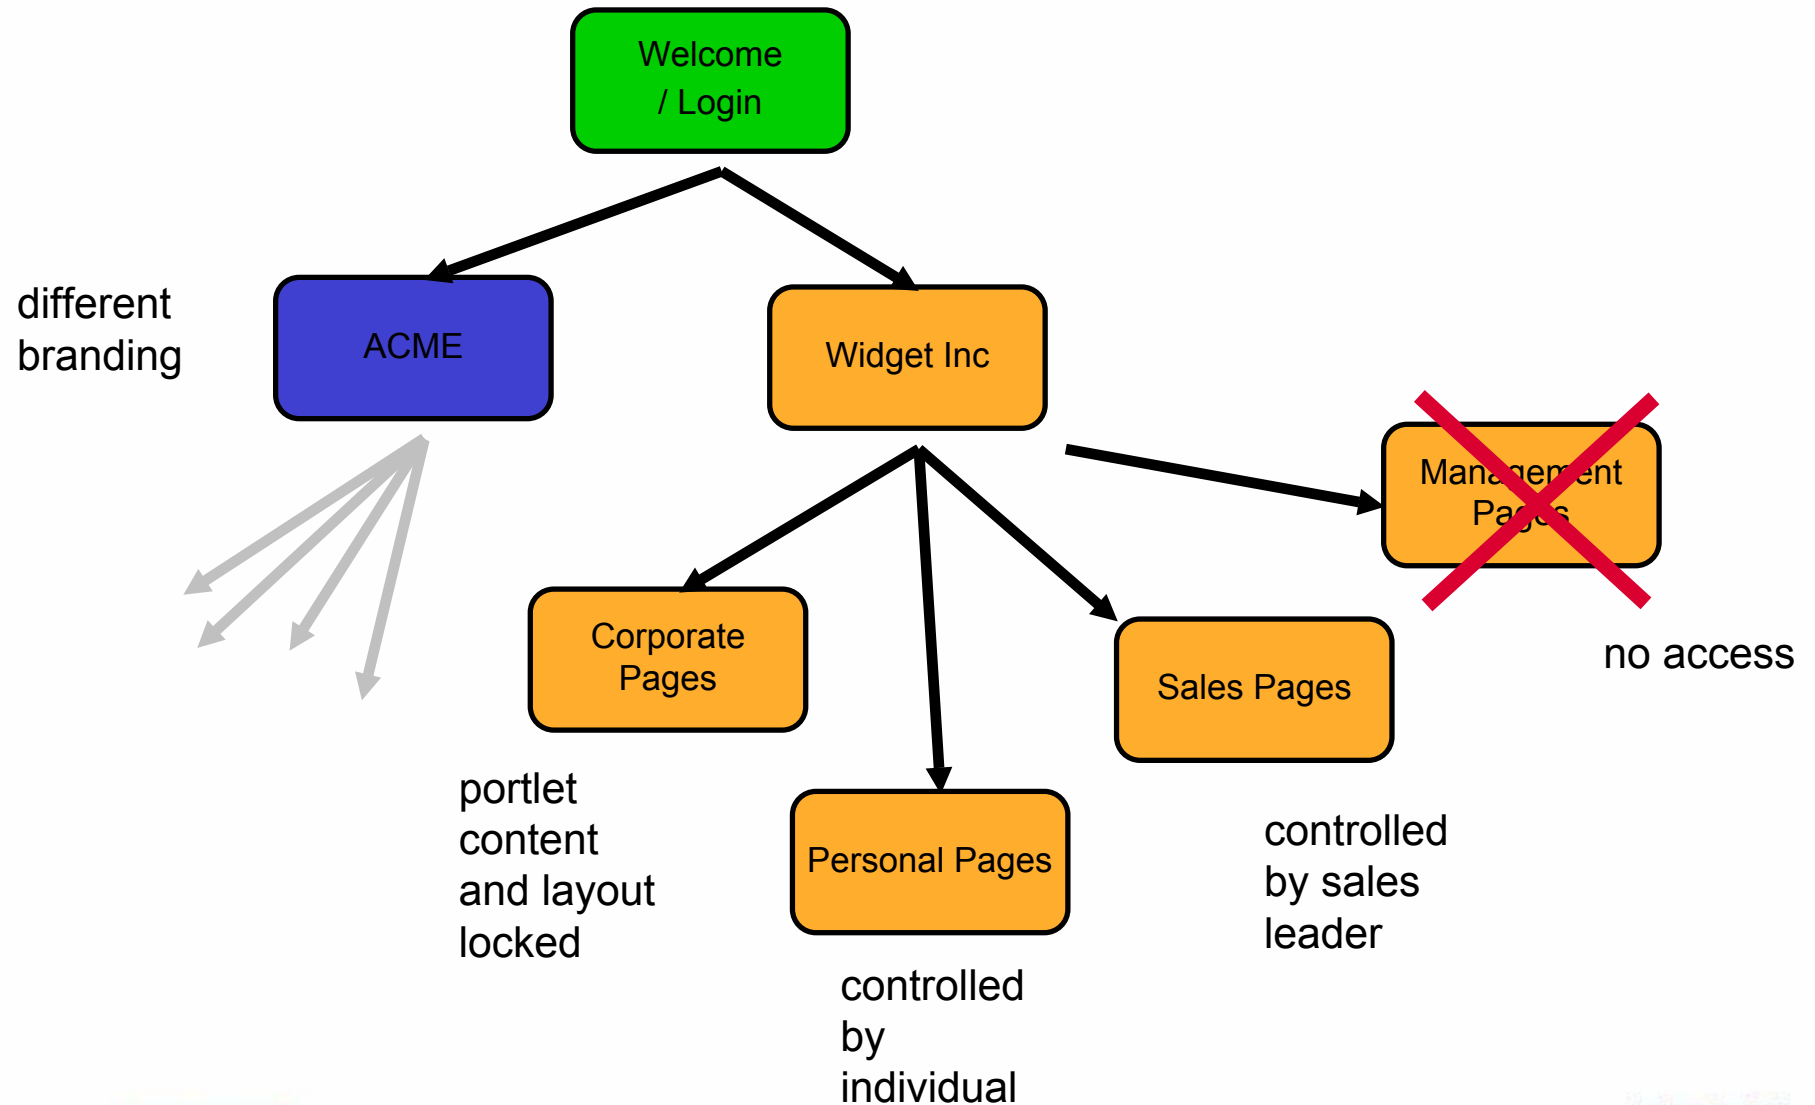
Welcome / Login

different branding

ACME

Widget Inc

Management Pages

no access

Corporate Pages

Sales Pages

portlet content and layout locked

Personal Pages

controlled by sales leader

controlled by individual